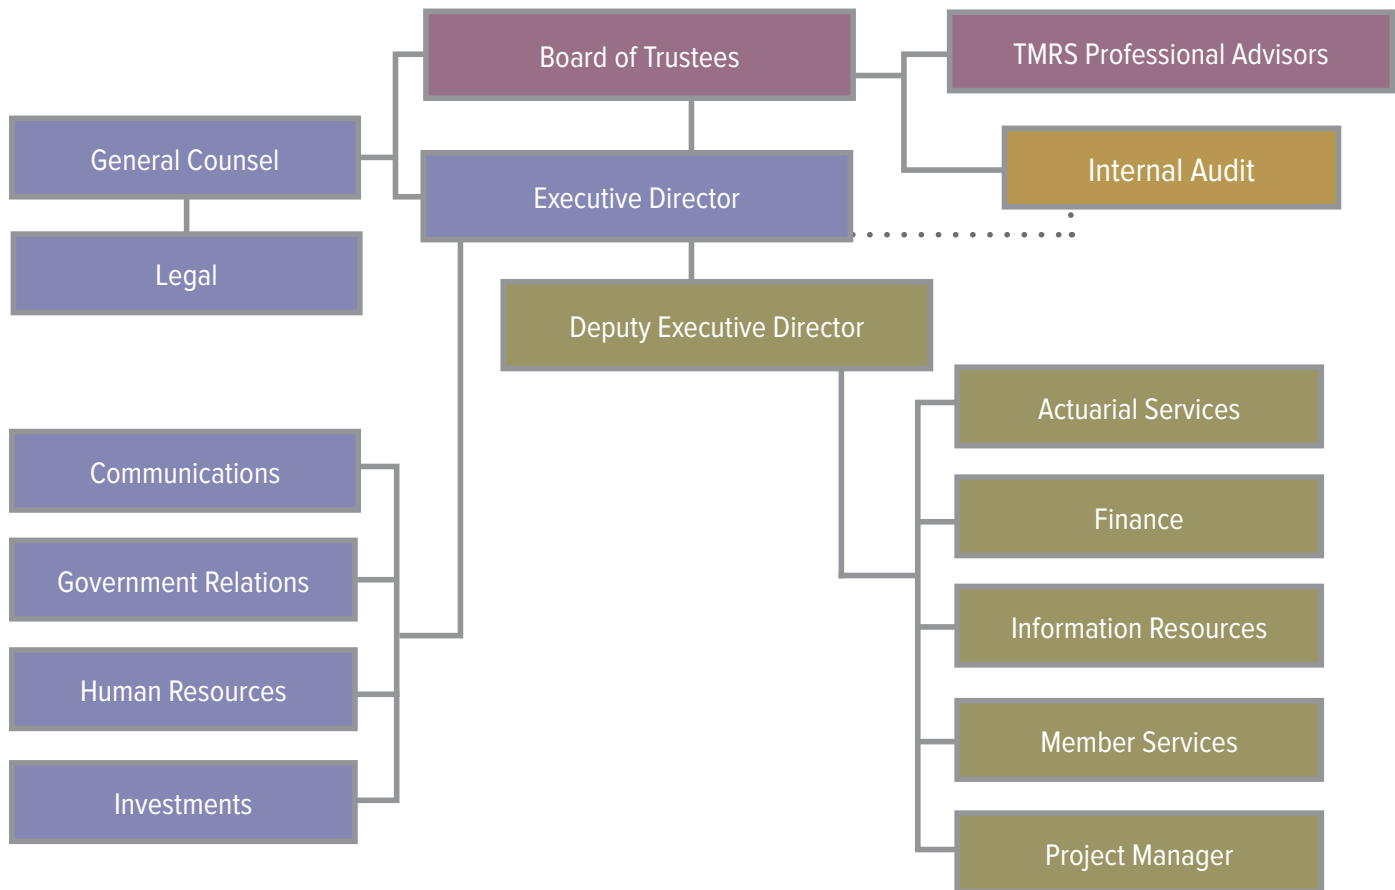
Board of Trustees

TMRS Professional Advisors

General Counsel

Executive Director

Internal Audit

Legal

Deputy Executive Director

Actuarial Services

Communications

Finance

Government Relations

Information Resources

Human Resources

Member Services

Investments

Project Manager